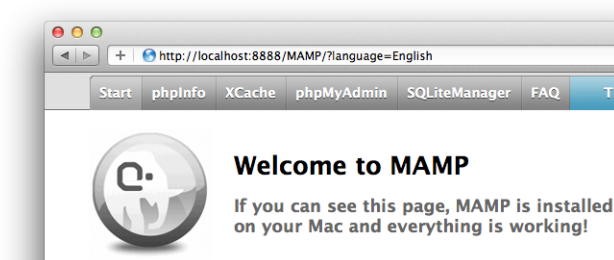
+ http://localhost:8888/MAMP/?language=English

Start phpInfo XCache phpMyAdmin SQLiteManager FAQ T

Welcome to MAMP

If you can see this page, MAMP is installed on your Mac and everything is working!